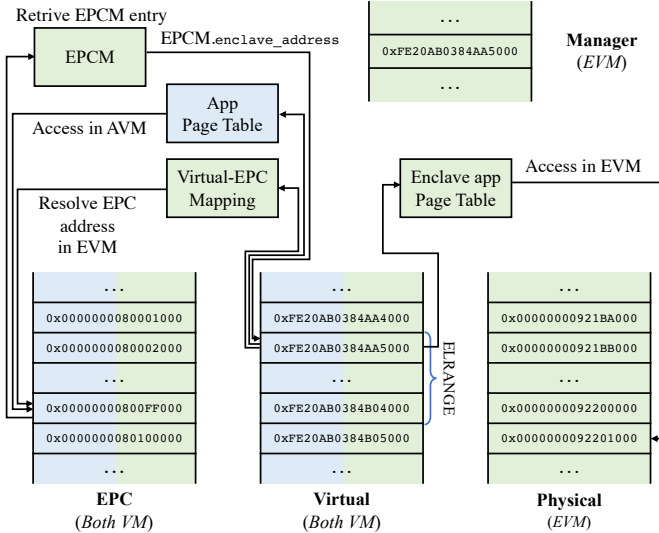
Retrive EPCM entry

EPCM

EPCM.enclave_address

...

0xFE20AB0384AA5000

...

**Manager**
(*EVM*)

App Page Table

Access in AVM

Virtual-EPC Mapping

Resolve EPC address in EVM

Enclave app Page Table

Access in EVM

...

0x0000000080001000

0x0000000080002000

...

0x00000000800FF000

0x0000000080100000

...

**EPC**
(*Both VM*)

...

0xFE20AB0384AA4000

0xFE20AB0384AA5000

...

0xFE20AB0384B04000

0xFE20AB0384B05000

...

ELRANGE

**Virtual**
(*Both VM*)

...

0x00000000921BA000

0x00000000921BB000

...

0x0000000092200000

0x0000000092201000

...

**Physical**
(*EVM*)